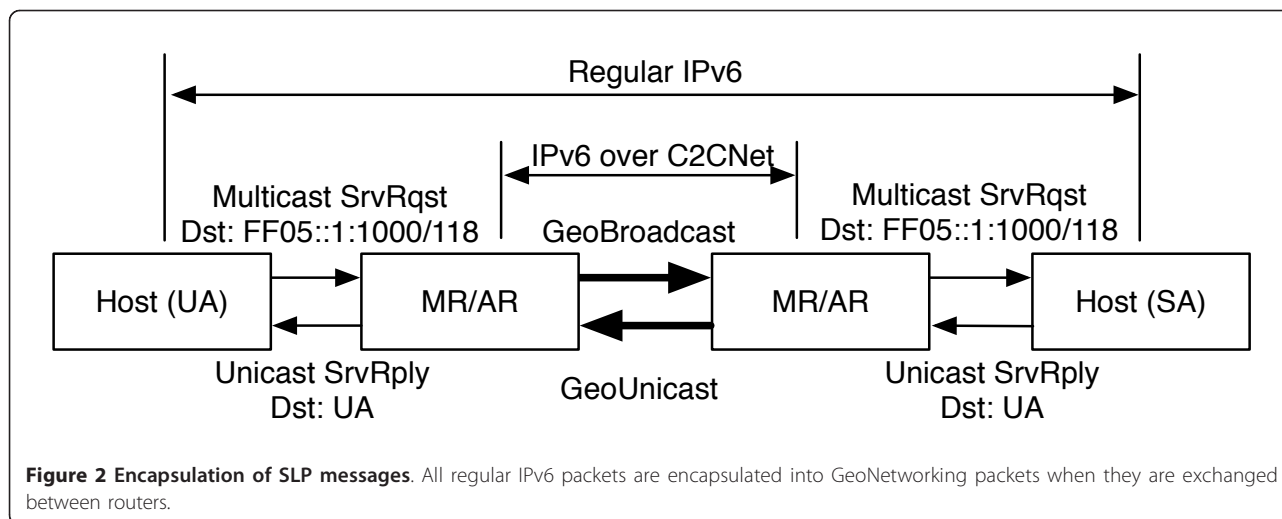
Regular IPv6

IPv6 over C2CNet

Multicast SrvRqst
Dst: FF05::1:1000/118

GeoBroadcast

Multicast SrvRqst
Dst: FF05::1:1000/118

Host (UA)

MR/AR

MR/AR

Host (SA)

Unicast SrvRply
Dst: UA

GeoUnicast

Unicast SrvRply
Dst: UA

**Figure 2 Encapsulation of SLP messages**. All regular IPv6 packets are encapsulated into GeoNetworking packets when they are exchanged between routers.